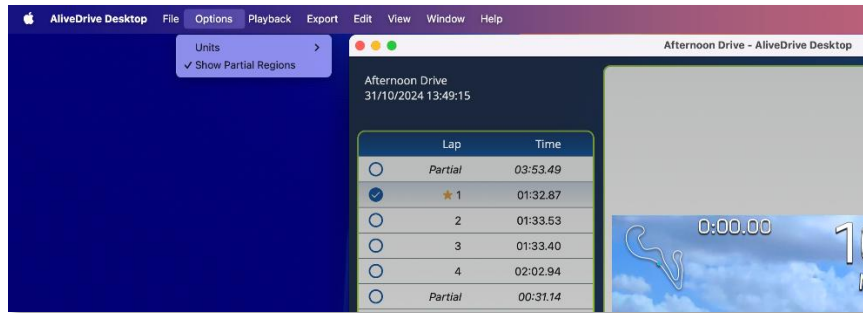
AliveDrive Desktop File Options Playback Export Edit View Window Help

Units >
✓ Show Partial Regions

Afternoon Drive - AliveDrive Desktop

Afternoon Drive
31/10/2024 13:49:15

| | Lap | Time |
|---|---|---|
| ○ | Partial | 03:53.49 |
| ✓ | ★1 | 01:32.87 |
| ○ | 2 | 01:33.53 |
| ○ | 3 | 01:33.40 |
| ○ | 4 | 02:02.94 |
| ○ | Partial | 00:31.14 |

0:00.00

1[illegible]